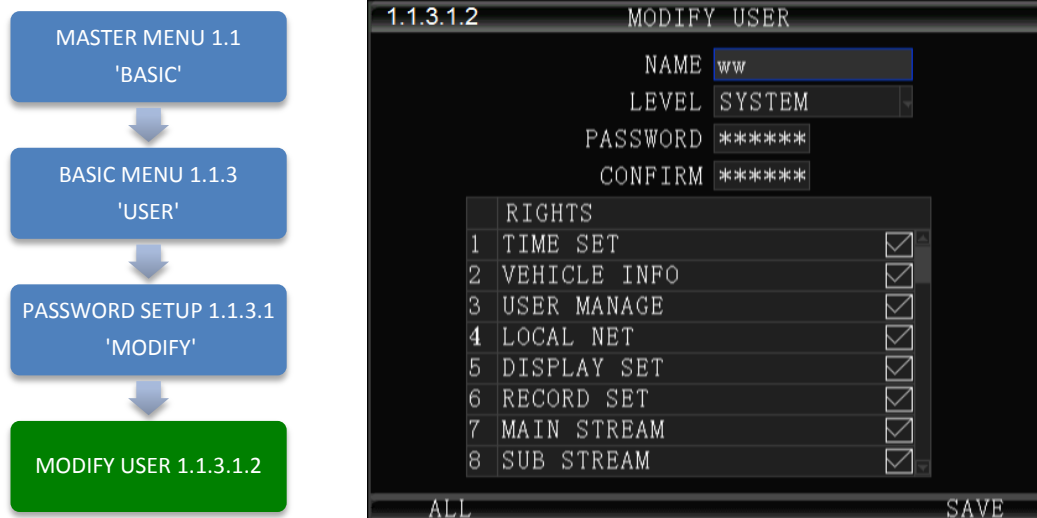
MASTER MENU 1.1
'BASIC'

BASIC MENU 1.1.3
'USER'

PASSWORD SETUP 1.1.3.1
'MODIFY'

MODIFY USER 1.1.3.1.2

1.1.3.1.2 MODIFY USER

NAME ww
LEVEL SYSTEM
PASSWORD ******
CONFIRM ******

| | RIGHTS |
|---|---|
| 1 | TIME SET |
| 2 | VEHICLE INFO |
| 3 | USER MANAGE |
| 4 | LOCAL NET |
| 5 | DISPLAY SET |
| 6 | RECORD SET |
| 7 | MAIN STREAM |
| 8 | SUB STREAM |

ALL SAVE